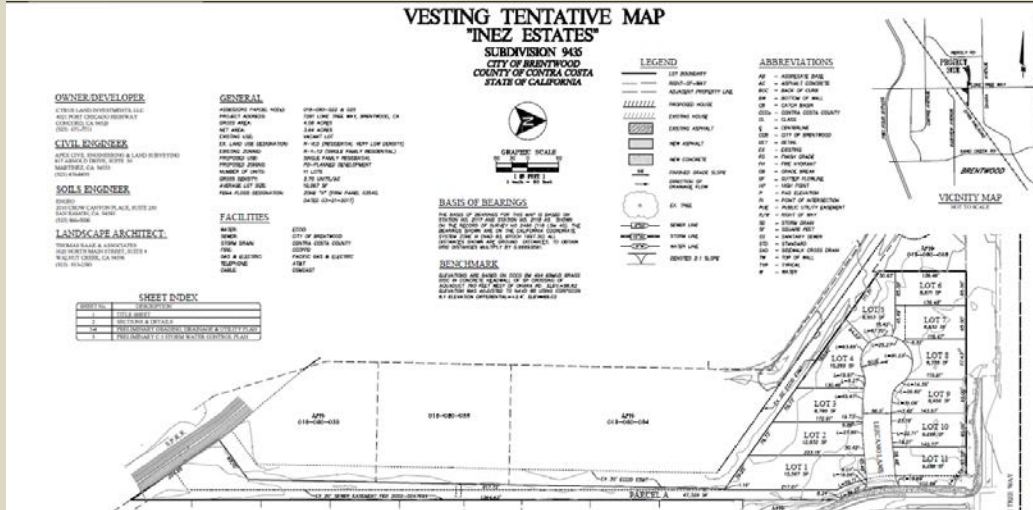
VESTING TENTATIVE MAP
"INEZ ESTATES"
SUBDIVISION 9435
CITY OF BRENTWOOD
COUNTY OF CONTRA COSTA
STATE OF CALIFORNIA

OWNER/DEVELOPER
CYRUS LAND INVESTMENTS, LLC
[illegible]
CONCORD, CA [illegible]
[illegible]

CIVIL ENGINEER
APEX CIVIL ENGINEERING & LAND SURVEYING
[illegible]
MARTINEZ, CA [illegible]
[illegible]

SOILS ENGINEER
ENGEO
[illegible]
SAN RAMON, CA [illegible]
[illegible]

LANDSCAPE ARCHITECT:
THOMAS BAAK & ASSOCIATES
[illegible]
WALNUT CREEK, CA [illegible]
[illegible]

GENERAL
ASSESSORS PARCEL NO(S): 018-080-022 & 035
PROJECT ADDRESS: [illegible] BRENTWOOD, CA
GROSS AREA: 4.06 ACRES
NET AREA: 3.44 ACRES
EXISTING USE: VACANT LOT
EX. LAND USE DESIGNATION: R-VLD (RESIDENTIAL VERY LOW DENSITY)
EXISTING ZONING: R-1-12 (SINGLE FAMILY RESIDENTIAL)
PROPOSED USE: SINGLE FAMILY RESIDENTIAL
PROPOSED ZONING: PD-PLANNED DEVELOPMENT
NUMBER OF UNITS: 11 LOTS
GROSS DENSITY: 2.70 UNITS/AC
AVERAGE LOT SIZE: 10,067 SF
FEMA FLOOD DESIGNATION: ZONE "X" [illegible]

FACILITIES
WATER: CITY OF BRENTWOOD
SEWER: CITY OF BRENTWOOD
STORM DRAIN: CONTRA COSTA COUNTY
FIRE: CCCFPD
GAS & ELECTRIC: PACIFIC GAS & ELECTRIC
TELEPHONE: AT&T
CABLE: COMCAST

SHEET INDEX
| SHEET No. | DESCRIPTION |
|---|---|
| 1 | TITLE SHEET |
| 2 | SECTIONS & DETAILS |
| 3 | PRELIMINARY GRADING, DRAINAGE & UTILITY PLAN |
| 4 | PRELIMINARY C.3 STORM WATER CONTROL PLAN |

GRAPHIC SCALE
( IN FEET )

BASIS OF BEARINGS
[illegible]

BENCHMARK
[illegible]

LEGEND
LOT BOUNDARY
RIGHT-OF-WAY
ADJACENT PROPERTY LINE
PROPOSED HOUSE
EXISTING HOUSE
EXISTING ASPHALT
NEW ASPHALT
NEW CONCRETE
FINISHED GRADE SLOPE
DIRECTION OF DRAINAGE FLOW
EX. TREE
SEWER LINE
STORM LINE
WATER LINE
DENOTES 2:1 SLOPE

ABBREVIATIONS
AB - AGGREGATE BASE
AC - ASPHALT CONCRETE
BOC - BACK OF CURB
BW - BOTTOM OF WALL
CB - CATCH BASIN
CCCo - CONTRA COSTA COUNTY
CL - CLASS
℄ - CENTERLINE
COB - CITY OF BRENTWOOD
DET - DETAIL
EX - EXISTING
FG - FINISH GRADE
FH - FIRE HYDRANT
GB - GRADE BREAK
GF - GUTTER FLOWLINE
HP - HIGH POINT
P - PAD ELEVATION
PI - POINT OF INTERSECTION
PUE - PUBLIC UTILITY EASEMENT
R/W - RIGHT OF WAY
SD - STORM DRAIN
SF - SQUARE FEET
SS - SANITARY SEWER
STD - STANDARD
SXD - SIDEWALK CROSS DRAIN
TW - TOP OF WALL
TYP - TYPICAL
W - WATER

PROJECT SITE
BRENTWOOD
VICINITY MAP
NOT TO SCALE

APN 018-080-033
018-080-035
APN 018-080-034
APN 018-080-018
LOT 1
LOT 2
LOT 3
LOT 4
LOT 5
LOT 6
LOT 7
LOT 8
LOT 9
LOT 10
LOT 11
PARCEL A